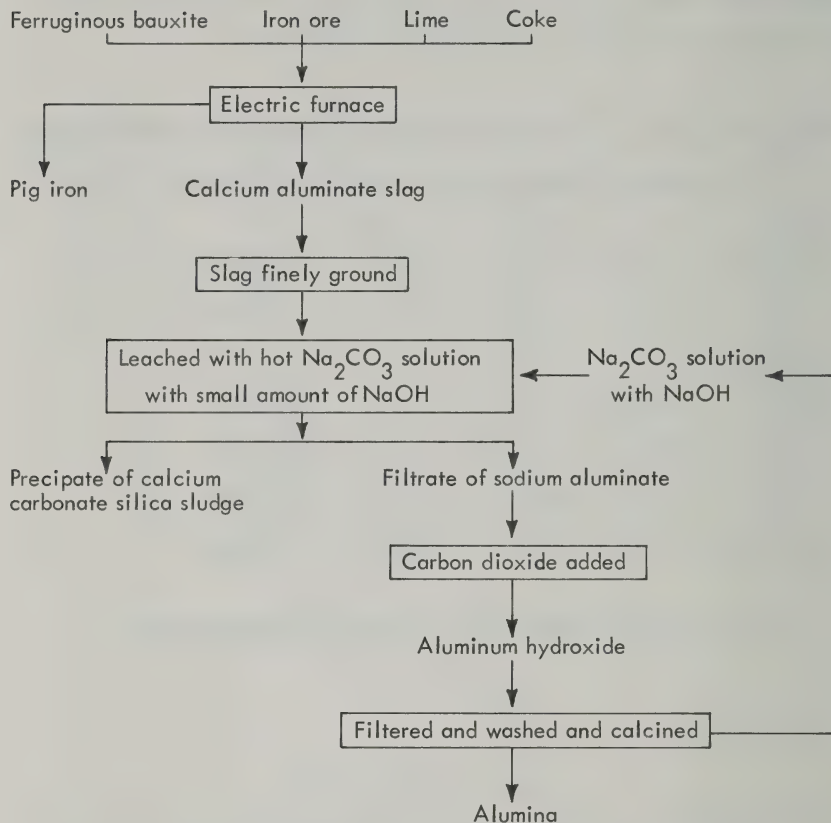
Ferruginous bauxite Iron ore Lime Coke

Electric furnace

Pig iron

Calcium aluminate slag

Slag finely ground

Leached with hot $Na_2CO_3$ solution with small amount of NaOH

$Na_2CO_3$ solution with NaOH

Precipate of calcium carbonate silica sludge

Filtrate of sodium aluminate

Carbon dioxide added

Aluminum hydroxide

Filtered and washed and calcined

Alumina